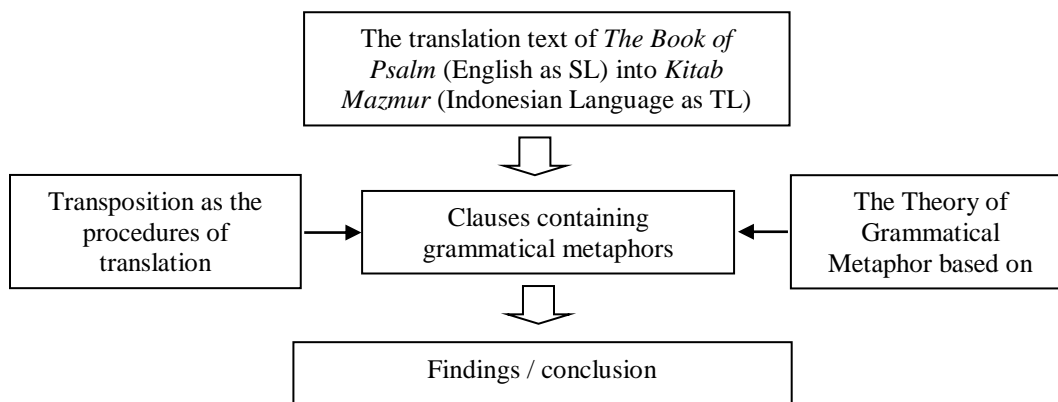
The translation text of *The Book of Psalm* (English as SL) into *Kitab Mazmur* (Indonesian Language as TL)

Transposition as the procedures of translation

Clauses containing grammatical metaphors

The Theory of Grammatical Metaphor based on

Findings / conclusion